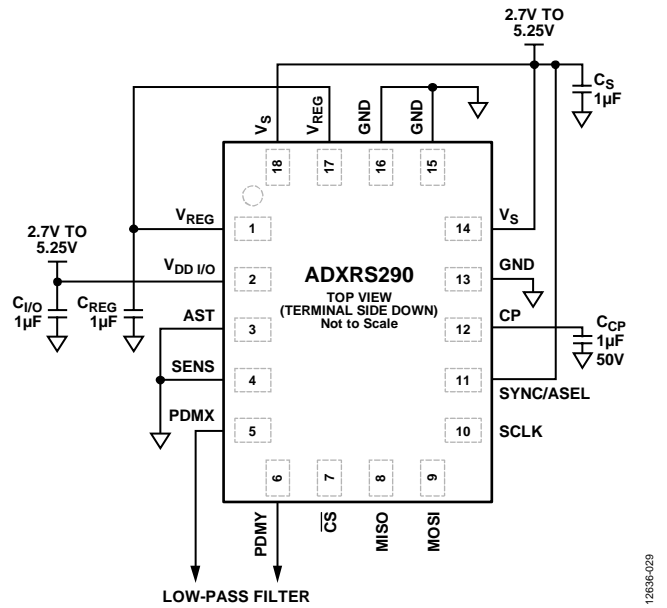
2.7V TO 5.25V

$C_S$ 1µF

$V_S$ $V_{REG}$ GND GND

18 17 16 15

2.7V TO 5.25V

$V_{REG}$ 1

$V_{DD\ I/O}$ 2

$C_{I/O}$ 1µF

$C_{REG}$ 1µF

AST 3

SENS 4

PDMX 5

ADXRS290

TOP VIEW (TERMINAL SIDE DOWN) Not to Scale

14 $V_S$

13 GND

12 CP

$C_{CP}$ 1µF 50V

11 SYNC/ASEL

10 SCLK

6 7 8 9

PDMY $\overline{CS}$ MISO MOSI

LOW-PASS FILTER

12636-029